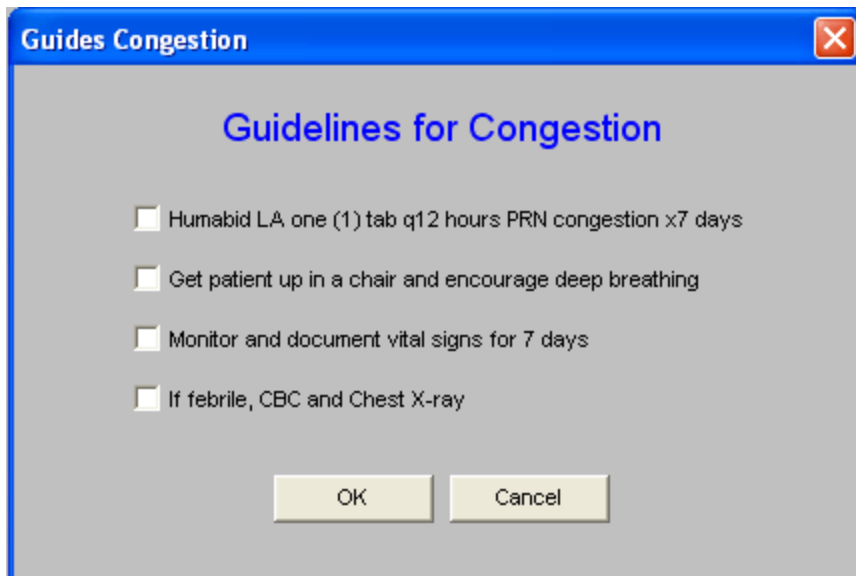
Guides Congestion

Guidelines for Congestion

Humabid LA one (1) tab q12 hours PRN congestion x7 days

Get patient up in a chair and encourage deep breathing

Monitor and document vital signs for 7 days

If febrile, CBC and Chest X-ray

OK

Cancel